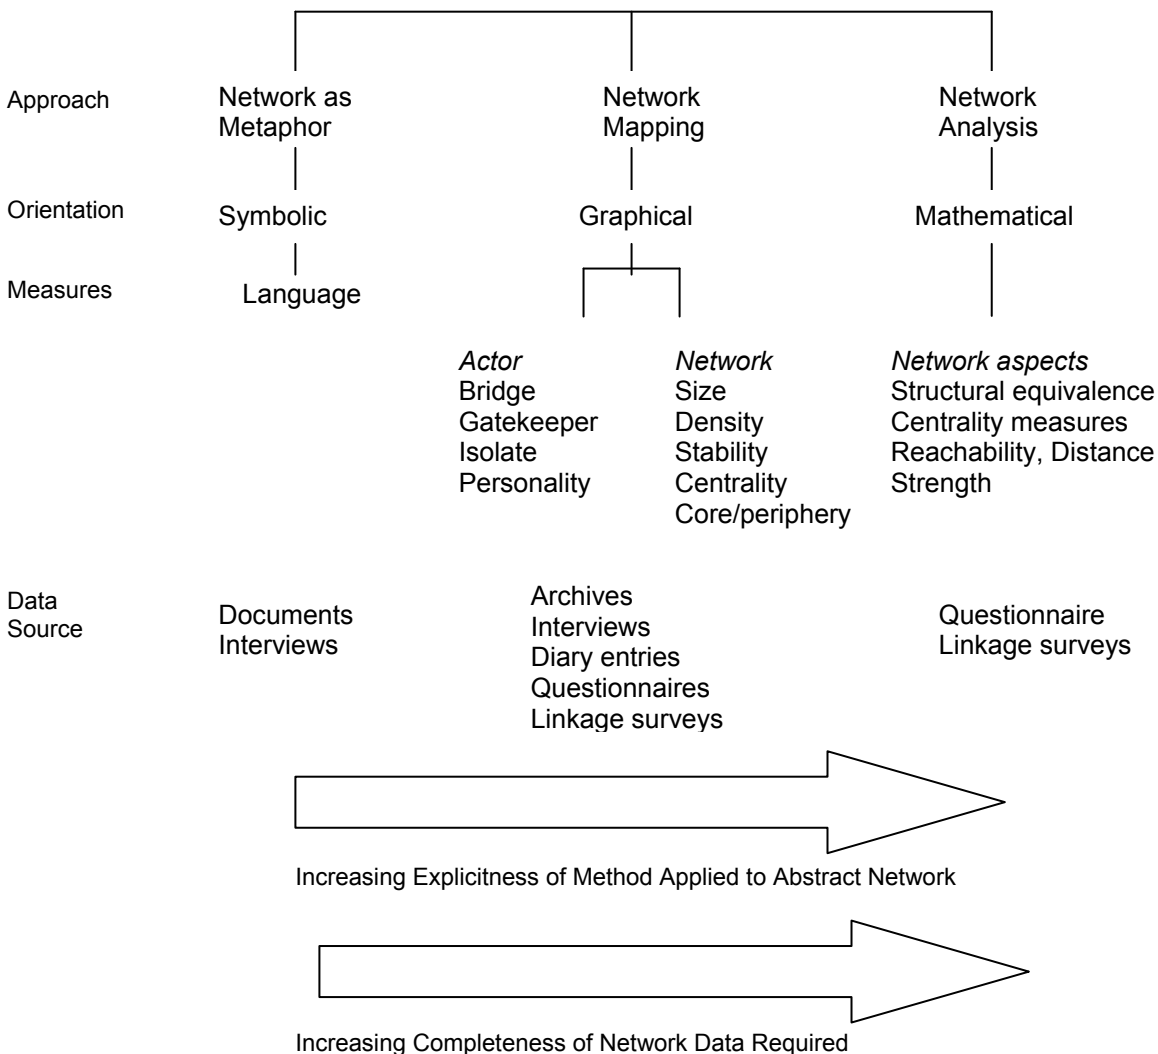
Approach

Network as Metaphor

Network Mapping

Network Analysis

Orientation

Symbolic

Graphical

Mathematical

Measures

Language

*Actor*
Bridge
Gatekeeper
Isolate
Personality

*Network*
Size
Density
Stability
Centrality
Core/periphery

*Network aspects*
Structural equivalence
Centrality measures
Reachability, Distance
Strength

Data Source

Documents
Interviews

Archives
Interviews
Diary entries
Questionnaires
Linkage surveys

Questionnaire
Linkage surveys

Increasing Explicitness of Method Applied to Abstract Network

Increasing Completeness of Network Data Required